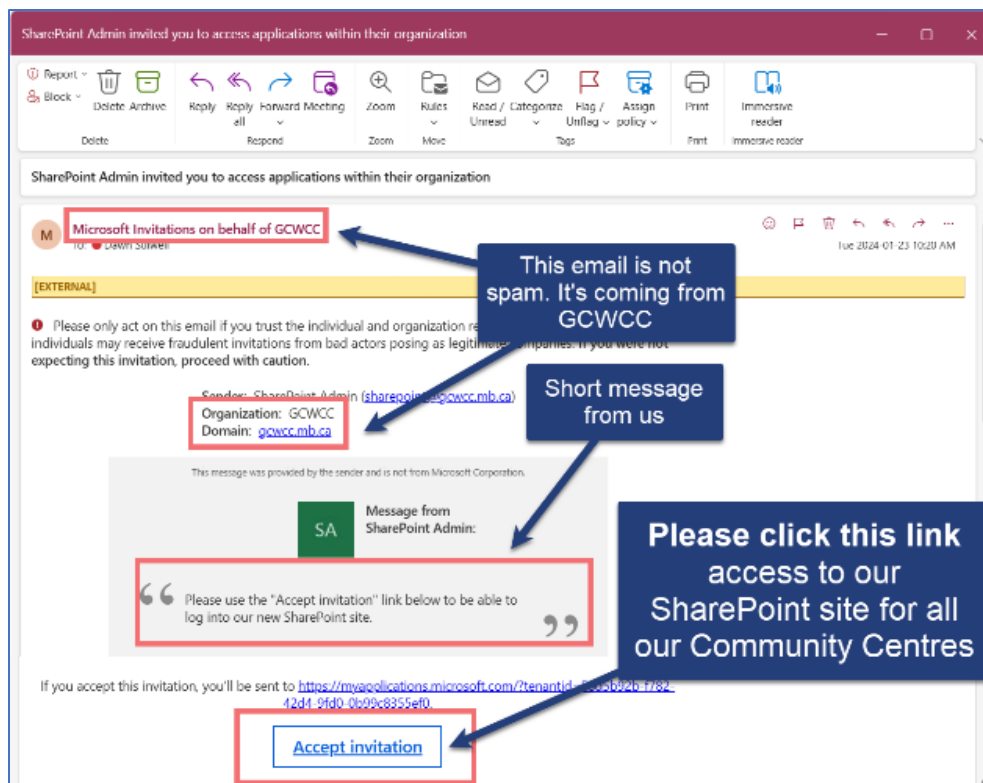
SharePoint Admin invited you to access applications within their organization

Report Block Delete Archive Delete

Reply Reply all Forward Meeting Respond

Zoom Zoom

Rules Move

Read / Unread Categorize Flag / Unflag Assign policy Tags

Print Print

Immersive reader Immersive reader

SharePoint Admin invited you to access applications within their organization

M Microsoft Invitations on behalf of GCWCC
To: Dawn Sotwell

Tue 2024-01-23 10:20 AM

[EXTERNAL]

This email is not spam. It's coming from GCWCC

Please only act on this email if you trust the individual and organization re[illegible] individuals may receive fraudulent invitations from bad actors posing as legitimate companies. If you were not expecting this invitation, proceed with caution.

Sender: SharePoint Admin (sharepoint@gcwcc.mb.ca)
Organization: GCWCC
Domain: gcwcc.mb.ca

Short message from us

This message was provided by the sender and is not from Microsoft Corporation.

SA Message from SharePoint Admin:

Please use the "Accept invitation" link below to be able to log into our new SharePoint site.

Please click this link access to our SharePoint site for all our Community Centres

If you accept this invitation, you'll be sent to https://myapplications.microsoft.com/?tenantid=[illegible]-f782-42d4-9fd0-0b99c8355ef0.

Accept invitation